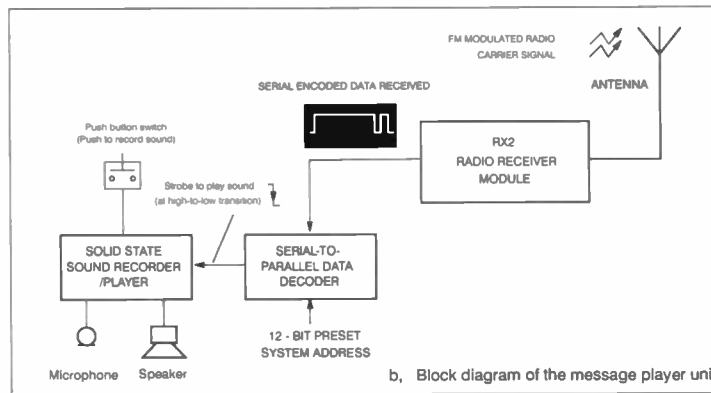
FM MODULATED RADIO CARRIER SIGNAL

ANTENNA

SERIAL ENCODED DATA RECEIVED

Push button switch (Push to record sound)

RX2 RADIO RECEIVER MODULE

Strobe to play sound (at high-to-low transition)

SOLID STATE SOUND RECORDER /PLAYER

SERIAL-TO-PARALLEL DATA DECODER

12 - BIT PRESET SYSTEM ADDRESS

Microphone

Speaker

b, Block diagram of the message player uni